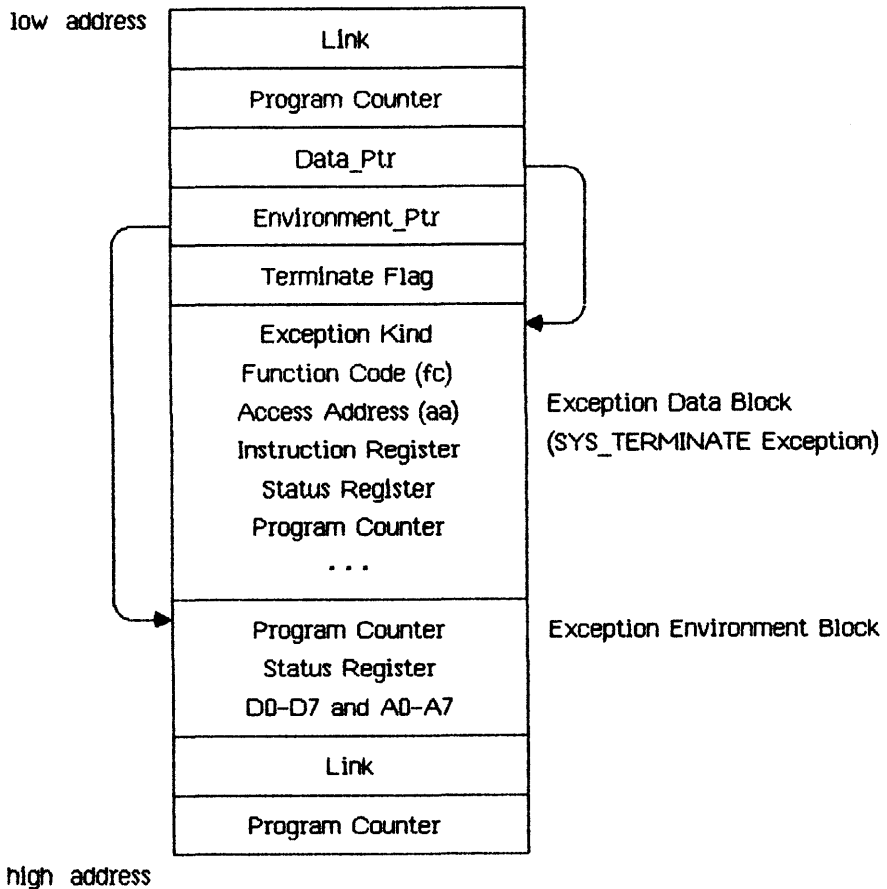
low address

Link

Program Counter

Data_Ptr

Environment_Ptr

Terminate Flag

Exception Kind
Function Code (fc)
Access Address (aa)
Instruction Register
Status Register
Program Counter
. . .

Exception Data Block
(SYS_TERMINATE Exception)

Program Counter
Status Register
D0-D7 and A0-A7

Exception Environment Block

Link

Program Counter

high address